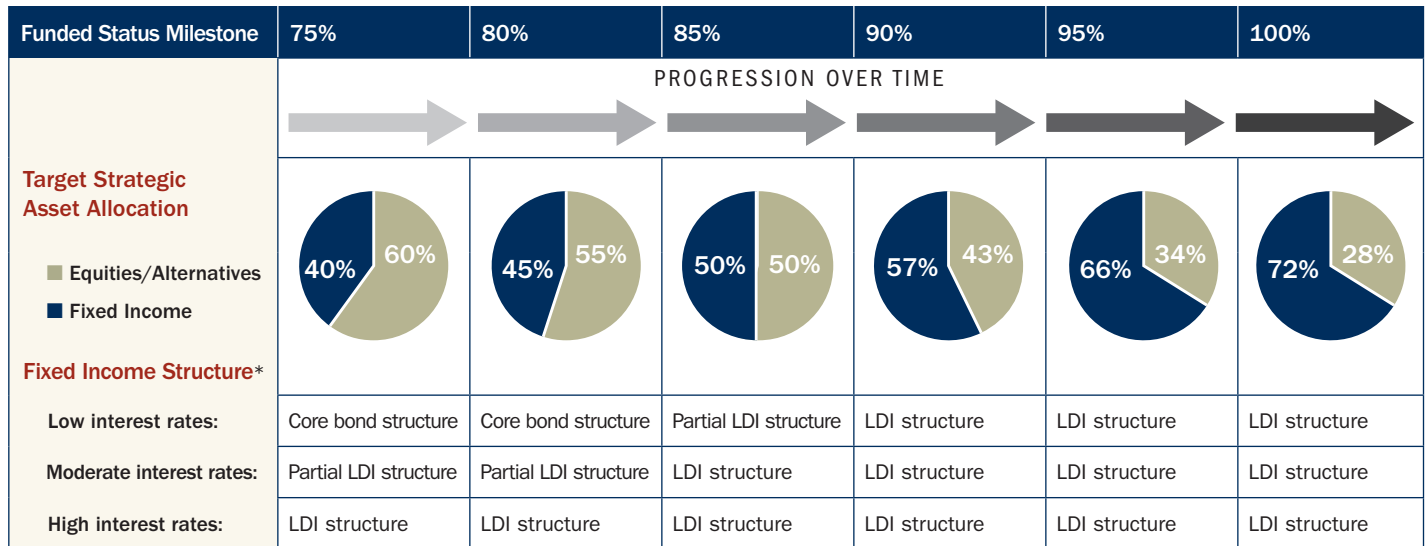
| Funded Status Milestone | 75% | 80% | 85% | 90% | 95% | 100% |
|---|---|---|---|---|---|---|

PROGRESSION OVER TIME

Target Strategic Asset Allocation

Equities/Alternatives
Fixed Income

| | 75% | 80% | 85% | 90% | 95% | 100% |
|---|---|---|---|---|---|---|
| Fixed Income | 40% | 45% | 50% | 57% | 66% | 72% |
| Equities/Alternatives | 60% | 55% | 50% | 43% | 34% | 28% |

Fixed Income Structure*

| | | | | | | |
|---|---|---|---|---|---|---|
| Low interest rates: | Core bond structure | Core bond structure | Partial LDI structure | LDI structure | LDI structure | LDI structure |
| Moderate interest rates: | Partial LDI structure | Partial LDI structure | LDI structure | LDI structure | LDI structure | LDI structure |
| High interest rates: | LDI structure | LDI structure | LDI structure | LDI structure | LDI structure | LDI structure |